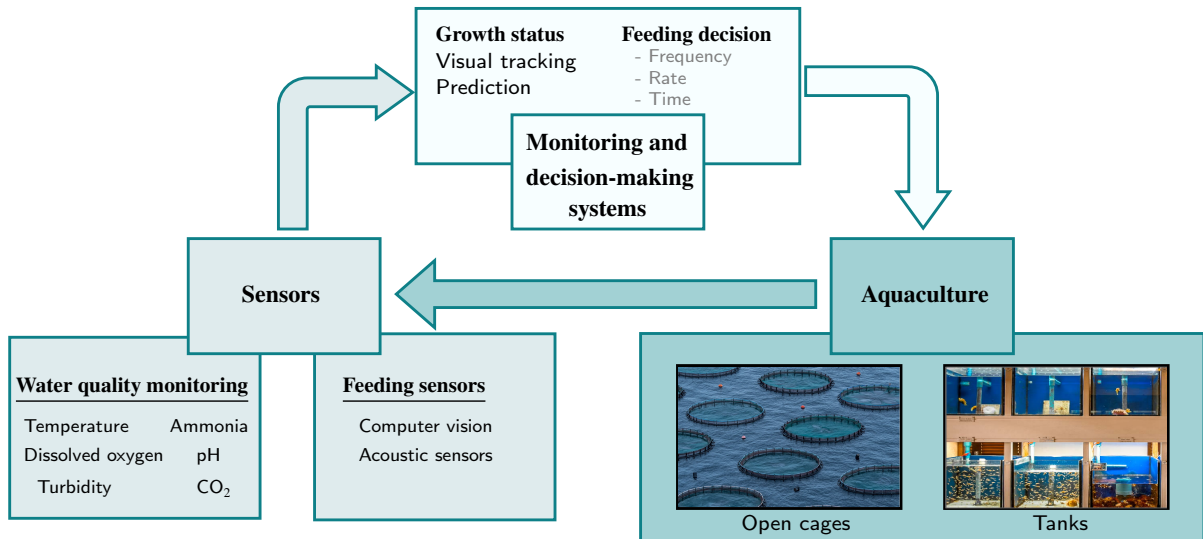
Growth status
Visual tracking
Prediction

Feeding decision
- Frequency
- Rate
- Time

Monitoring and decision-making systems

Sensors

Aquaculture

Water quality monitoring
Temperature
Ammonia
Dissolved oxygen
pH
Turbidity
$CO_2$

Feeding sensors
Computer vision
Acoustic sensors

Open cages
Tanks